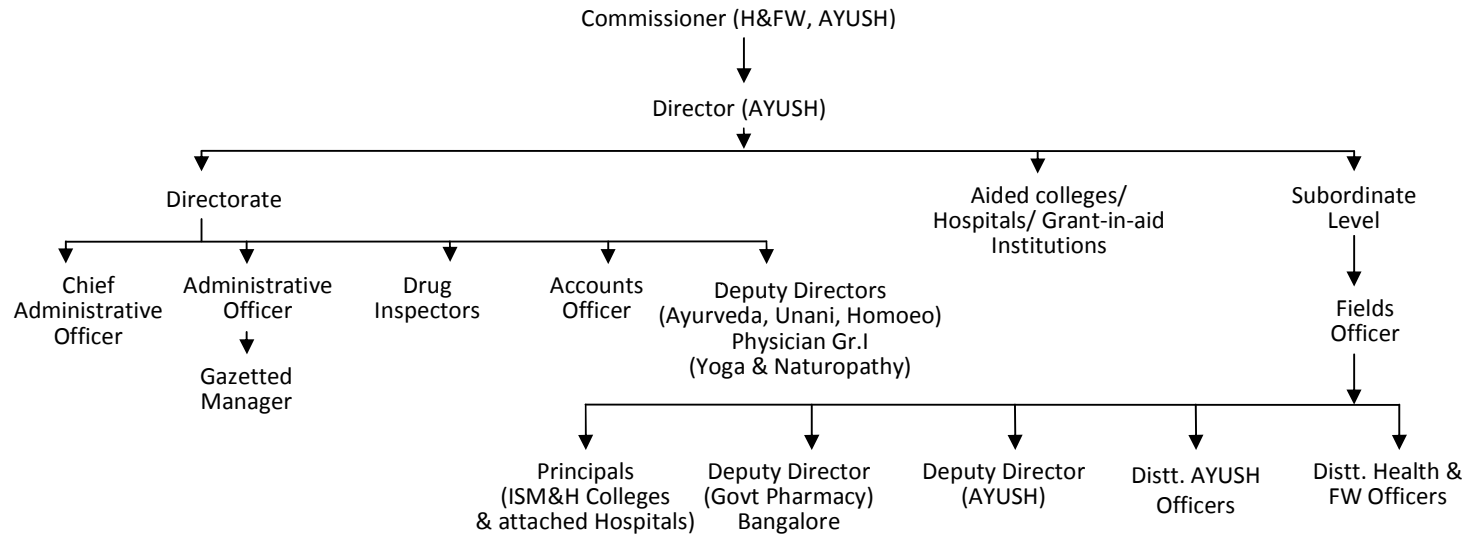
Commissioner (H&FW, AYUSH)

Director (AYUSH)

Directorate

Aided colleges/ Hospitals/ Grant-in-aid Institutions

Subordinate Level

Chief Administrative Officer

Administrative Officer

Gazetted Manager

Drug Inspectors

Accounts Officer

Deputy Directors (Ayurveda, Unani, Homoeo) Physician Gr.I (Yoga & Naturopathy)

Fields Officer

Principals (ISM&H Colleges & attached Hospitals)

Deputy Director (Govt Pharmacy) Bangalore

Deputy Director (AYUSH)

Distt. AYUSH Officers

Distt. Health & FW Officers